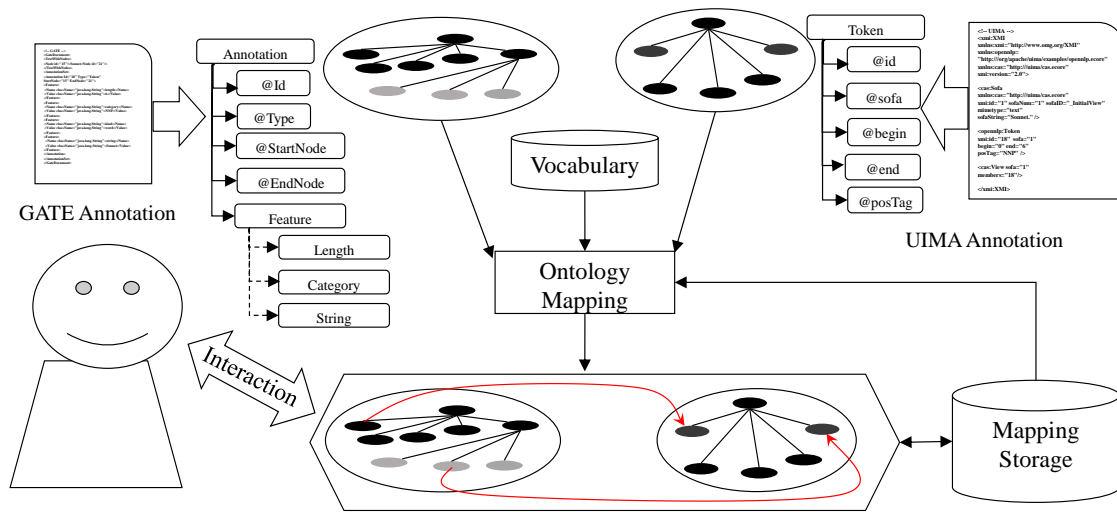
GATE Annotation

Annotation
@Id
@Type
@StartNode
@EndNode
Feature
Length
Category
String

Vocabulary

Ontology Mapping

Token
@id
@sofa
@begin
@end
@posTag

<!-- UIMA -->
<xmi:XMI
xmlns:xmi="http://www.omg.org/XMI"
xmlns:opennlp=
"http://org/apache/uima/examples/opennlp.ecore"
xmlns:cas="http://uima/cas.ecore"
xmi:version="2.0">

<cas:Sofa
xmlns:cas="http://uima/cas.ecore"
xmi:id="1" sofaNum="1" sofaID="_InitialView"
mimetype="text"
sofaString="Sonnet." />

<opennlp:Token
xmi:id="18" sofa="1"
begin="0" end="6"
posTag="NNP" />

<cas:View sofa="1"
members="18"/>

</xmi:XMI>

UIMA Annotation

Interaction

Mapping Storage